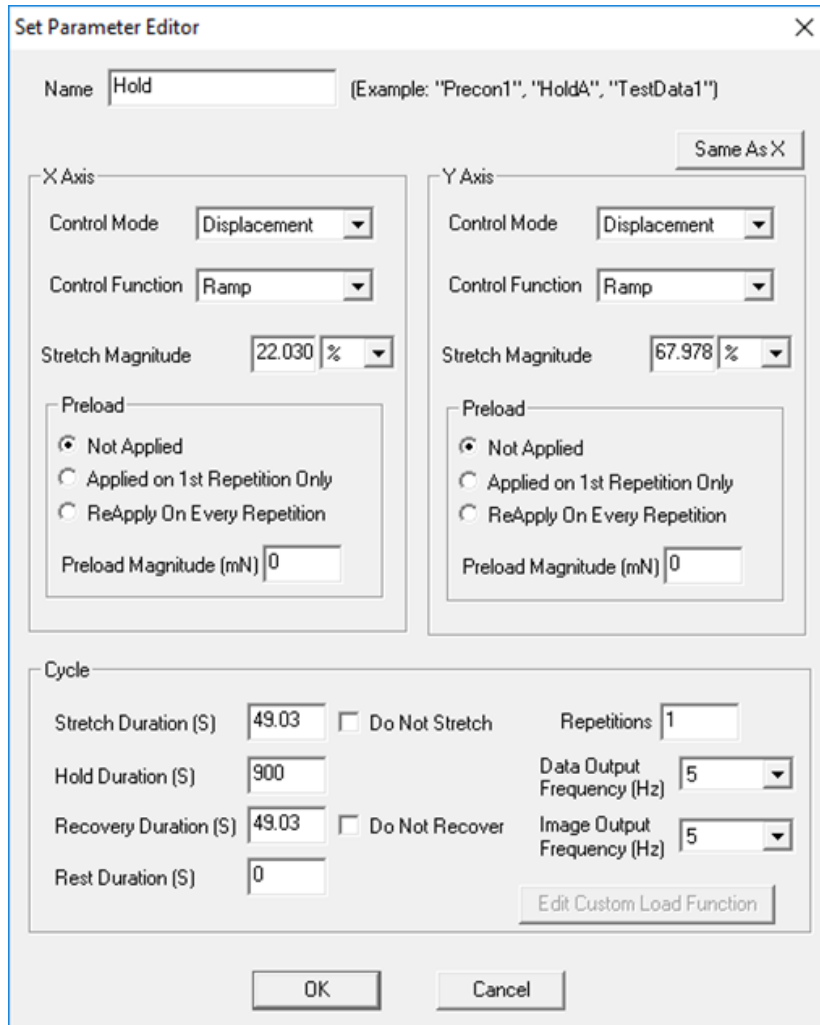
Set Parameter Editor
×

Name Hold (Example: "Precon1", "HoldA", "TestData1")

Same As X

X Axis

Control Mode Displacement

Control Function Ramp

Stretch Magnitude 22.030 %

Preload

Not Applied
Applied on 1st Repetition Only
ReApply On Every Repetition

Preload Magnitude (mN) 0

Y Axis

Control Mode Displacement

Control Function Ramp

Stretch Magnitude 67.978 %

Preload

Not Applied
Applied on 1st Repetition Only
ReApply On Every Repetition

Preload Magnitude (mN) 0

Cycle

Stretch Duration (S) 49.03
Do Not Stretch

Repetitions 1

Hold Duration (S) 900

Data Output Frequency (Hz) 5

Recovery Duration (S) 49.03
Do Not Recover

Image Output Frequency (Hz) 5

Rest Duration (S) 0

Edit Custom Load Function

OK

Cancel